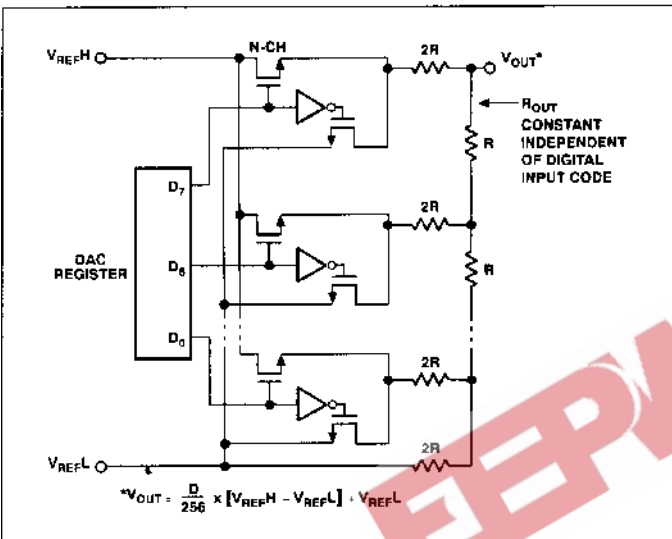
$V_{REF}H$

N-CH

2R

$V_{OUT}$*

$R_{OUT}$ CONSTANT INDEPENDENT OF DIGITAL INPUT CODE

R

$D_7$

DAC REGISTER

$D_6$

2R

R

$D_0$

2R

2R

$V_{REF}L$

*$V_{OUT} = \frac{D}{256} \times [V_{REF}H - V_{REF}L] + V_{REF}L$